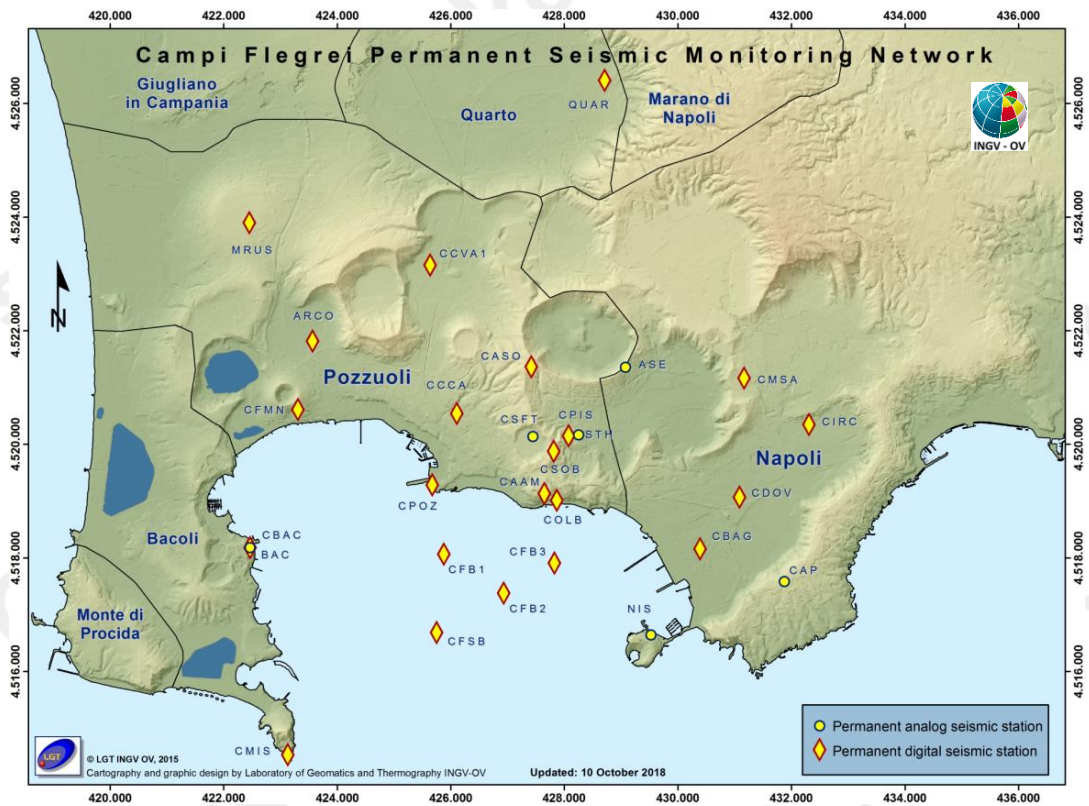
Campi Flegrei Permanent Seismic Monitoring Network

420.000 422.000 424.000 426.000 428.000 430.000 432.000 434.000 436.000

4.526.000
4.524.000
4.522.000
4.520.000
4.518.000
4.516.000

INGV - OV

Giugliano in Campania
Quarto
Marano di Napoli
QUAR
MRUS
CCVA1
ARCO
CASO
ASE
Pozzuoli
CCCA
CMSA
CFMN
CSFT
CPIS
STH
CIRC
Napoli
CSOB
CAAM
CPOZ
COLB
CDOV
Bacoli
CBAC
BAC
CFB3
CBAG
CFB1
CAP
CFB2
NIS
Monte di Procida
CFSB
CMIS

N

Permanent analog seismic station
Permanent digital seismic station

© LGT INGV OV, 2015
Cartography and graphic design by Laboratory of Geomatics and Thermography INGV-OV
Updated: 10 October 2018

LGT